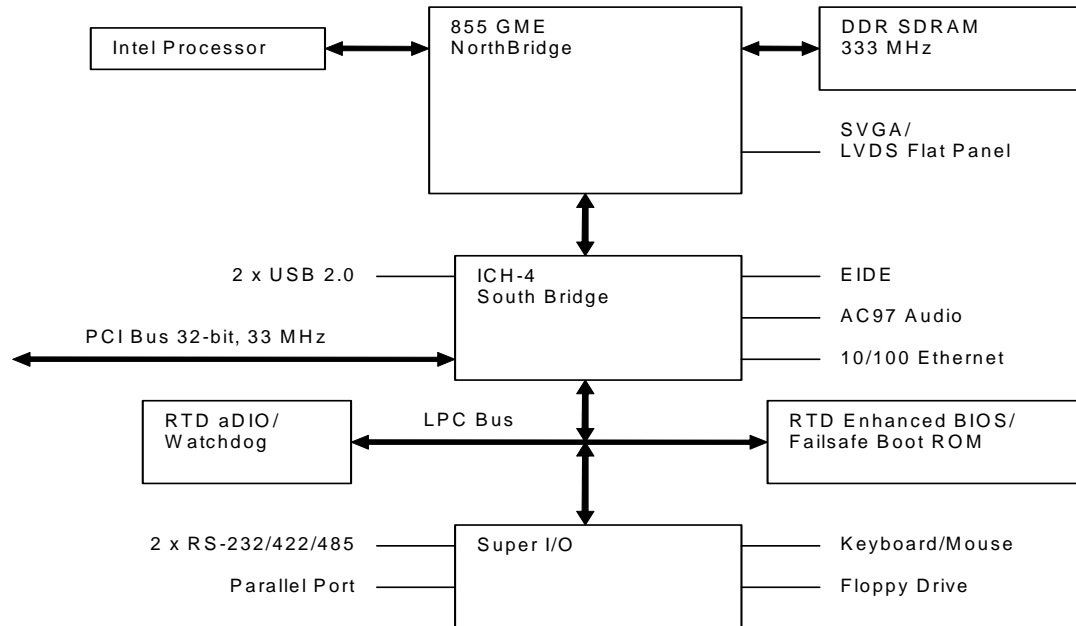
Intel Processor

855 GME
NorthBridge

DDR SDRAM
333 MHz

SVGA/
LVDS Flat Panel

2 x USB 2.0

ICH-4
South Bridge

EIDE

AC97 Audio

PCI Bus 32-bit, 33 MHz

10/100 Ethernet

RTD aDIO/
Watchdog

LPC Bus

RTD Enhanced BIOS/
Failsafe Boot ROM

2 x RS-232/422/485

Super I/O

Keyboard/Mouse

Parallel Port

Floppy Drive